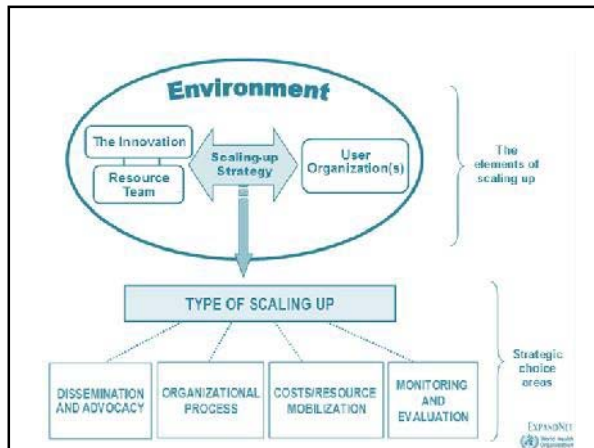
Environment

The Innovation

Resource Team

Scaling-up Strategy

User Organization(s)

The elements of scaling up

TYPE OF SCALING UP

Strategic choice areas

DISSEMINATION AND ADVOCACY

ORGANIZATIONAL PROCESS

COSTS/RESOURCE MOBILIZATION

MONITORING AND EVALUATION

ExpandNet

World Health Organization